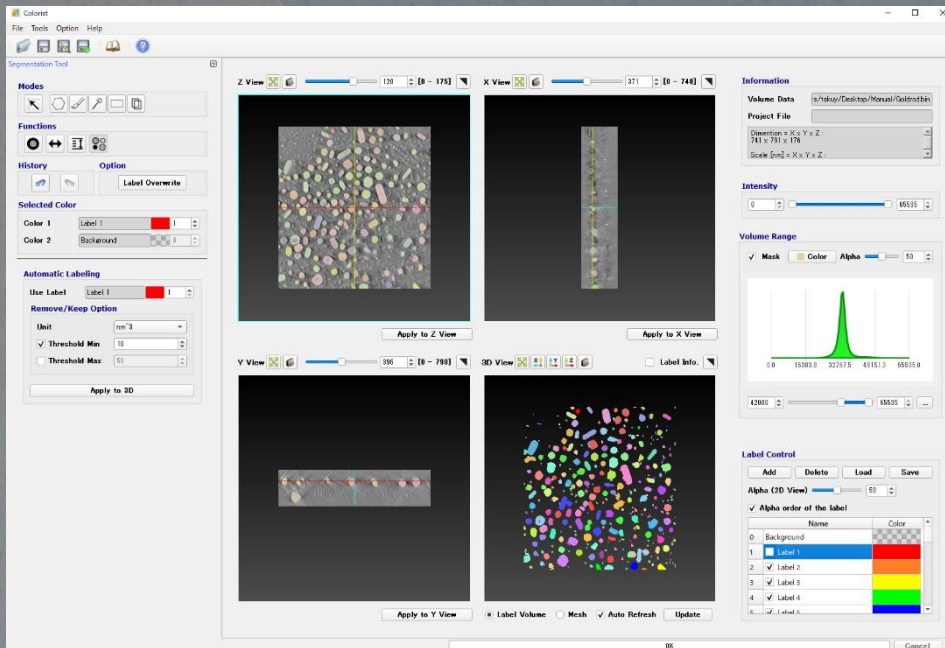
Colorist
File Tools Option Help
Segmentation Tool
Modes
Functions
History
Option
Label Overwrite
Selected Color
Color 1 Label 1 1
Color 2 Background 0
Automatic Labeling
Use Label Label 1 1
Remove/Keep Option
Unit nm^3
✓ Threshold Min 10
Threshold Max 50
Apply to 3D
Z View 120 [0 - 175]
X View 371 [0 - 740]
Apply to Z View
Apply to X View
Y View 396 [0 - 790]
3D View
Label Info.
Apply to Y View
Label Volume
Mesh
✓ Auto Refresh
Update
Information
Volume Data s/tskuy/Desktop/Manual/Goldrod.bin
Project File
Dimention = X x Y x Z : 741 x 791 x 176
Scale [nm] = X x Y x Z :
Intensity
0 65535
Volume Range
✓ Mask Color Alpha 50
0.0 16383.8 32767.5 49151.3 65535.0
42000 65535 ...
Label Control
Add Delete Load Save
Alpha (2D View) 50
✓ Alpha order of the label
| | Name | Color |
|---|---|---|
| 0 | Background | |
| 1 | Label 1 | |
| 2 | ✓ Label 2 | |
| 3 | ✓ Label 3 | |
| 4 | ✓ Label 4 | |
| 5 | ✓ Label 5 | |
OK
Cancel